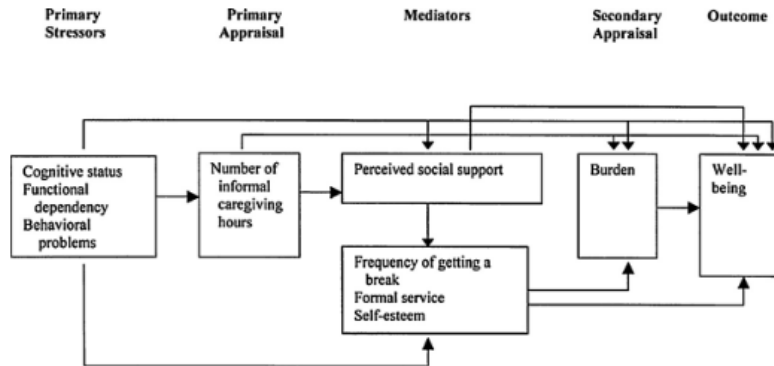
Primary Stressors

Primary Appraisal

Mediators

Secondary Appraisal

Outcome

Cognitive status
Functional dependency
Behavioral problems

Number of informal caregiving hours

Perceived social support

Frequency of getting a break
Formal service
Self-esteem

Burden

Well-being